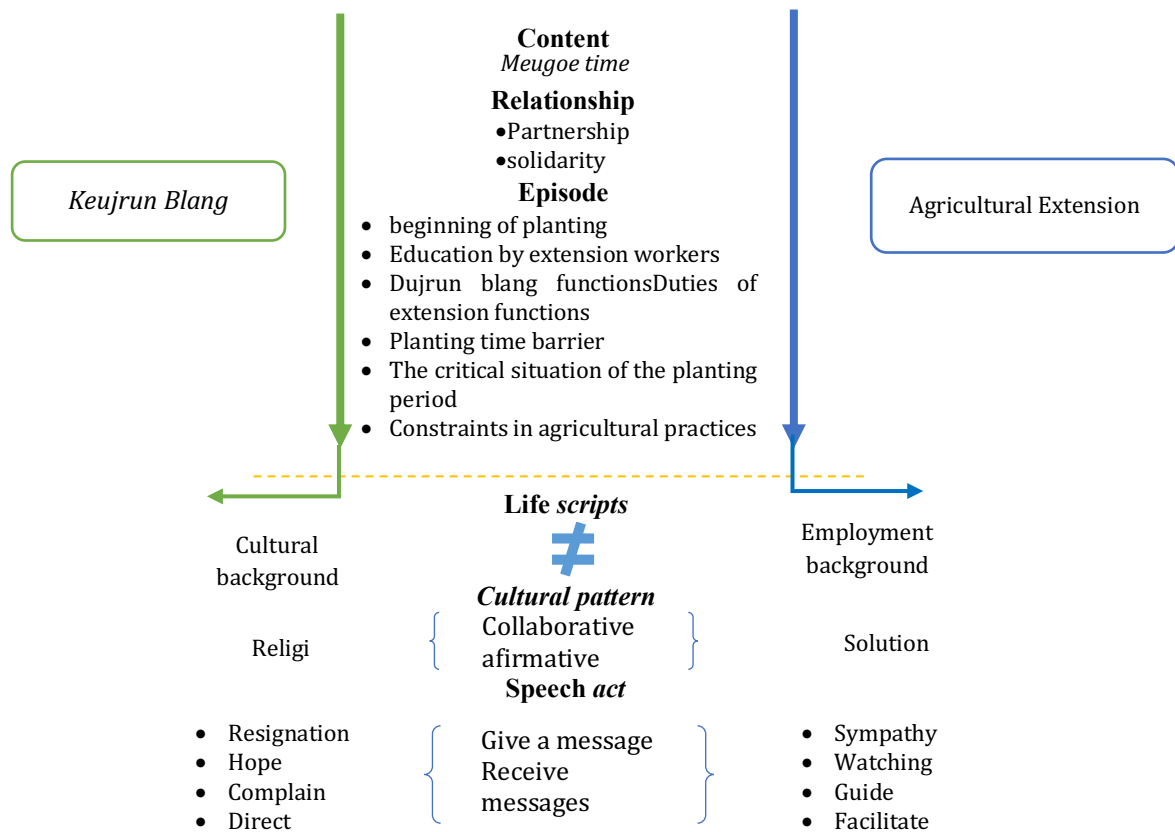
Content
*Meugoe time*
Relationship
•Partnership
•solidarity
Episode
- beginning of planting
- Education by extension workers
- Dujrun blang functionsDuties of extension functions
- Planting time barrier
- The critical situation of the planting period
- Constraints in agricultural practices

*Keujrun Blang*

Agricultural Extension

Life *scripts*
$\neq$

Cultural background

Employment background

*Cultural pattern*

Religi

Collaborative afirmative

Solution

Speech *act*

- Resignation
- Hope
- Complain
- Direct

Give a message
Receive messages

- Sympathy
- Watching
- Guide
- Facilitate